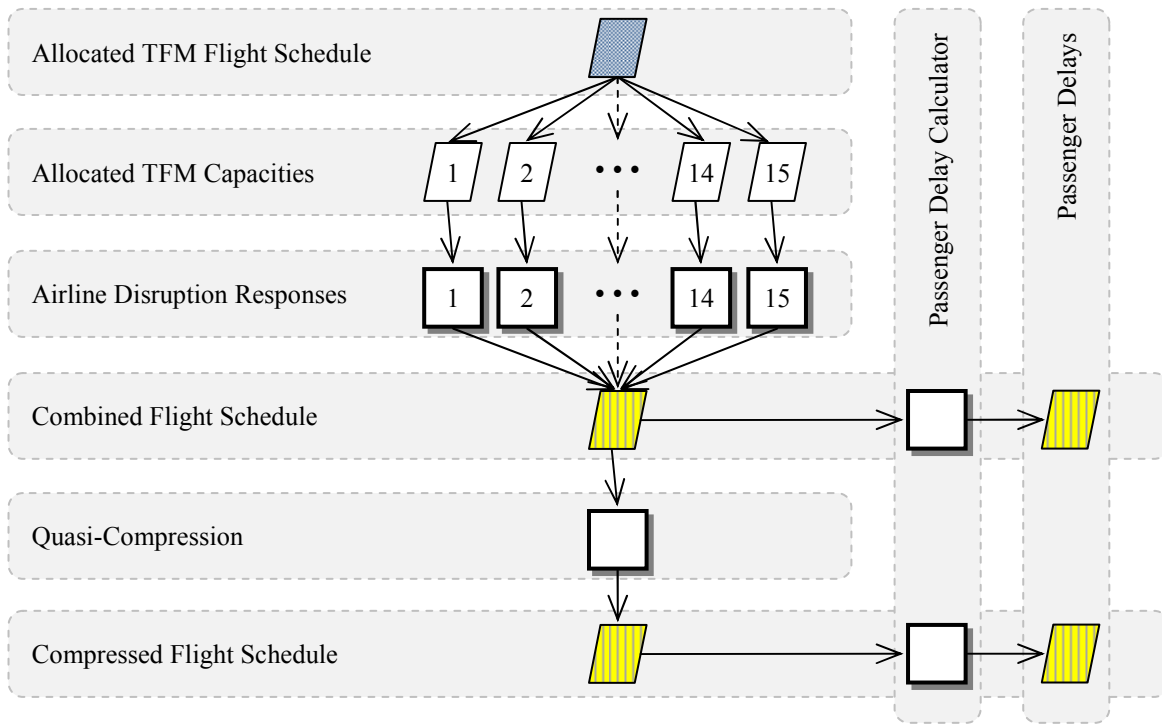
Allocated TFM Flight Schedule

Allocated TFM Capacities

1 2 • • • 14 15

Airline Disruption Responses

1 2 • • • 14 15

Combined Flight Schedule

Quasi-Compression

Compressed Flight Schedule

Passenger Delay Calculator

Passenger Delays